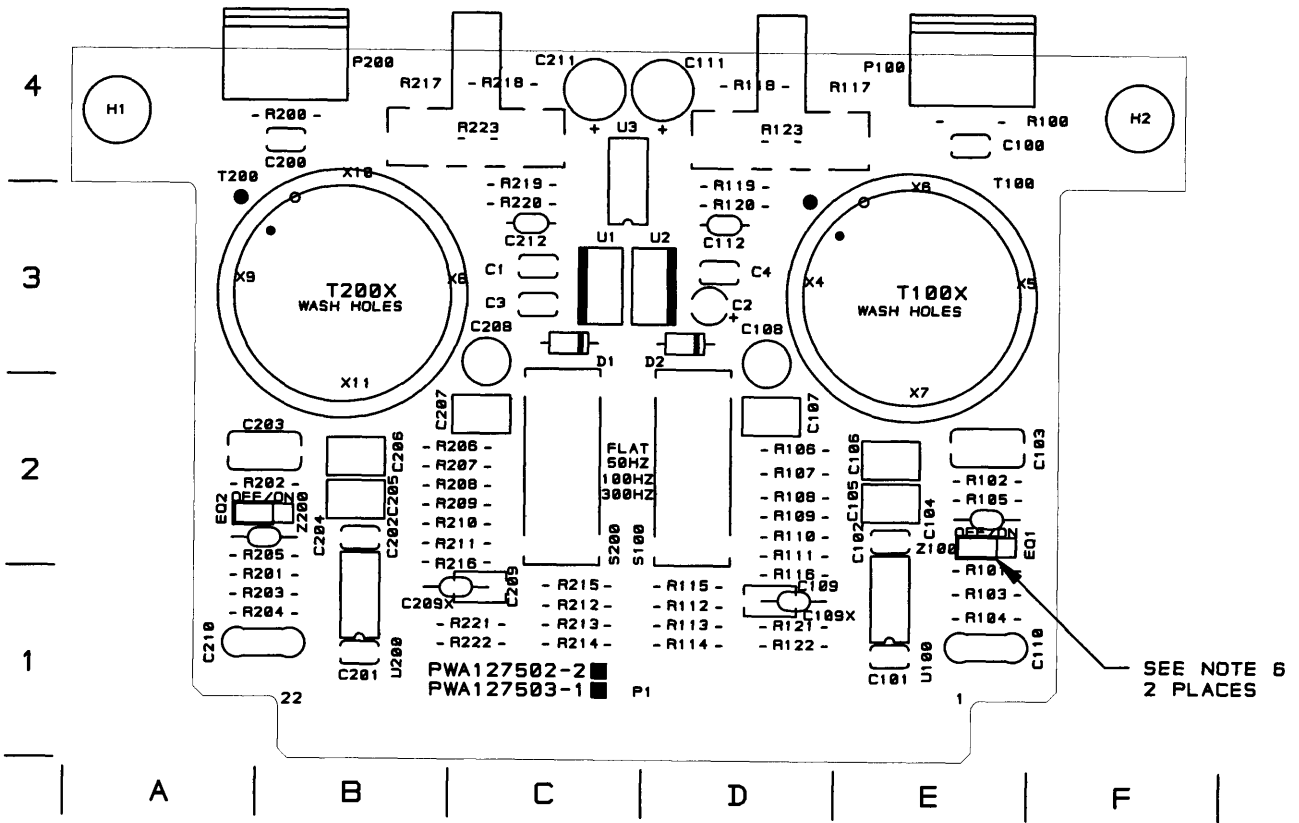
4

3

2

1

P200
R217 - R218 -
C211 C111
- R118 - R117
P100
H1
- R200 -
R223
+ U3 +
R123
- - R100
H2
C200
C100
T200
X10
- R219 -
- R119 -
X6
T100
- R220 -
- R120 -
C212
U1 U2
C112
X9
T200X
WASH HOLES
X8
C1
C4
X4
T100X
WASH HOLES
X5
C3
C2
+
C208
C108
D1 D2
X11
X7
C207
C107
C203
C206
- R206 -
FLAT
50HZ
100HZ
300HZ
- R106 -
C106
C103
- R207 -
- R107 -
- R202 -
OFF/ON
Z200
C205
- R208 -
- R108 -
C105
- R102 -
EQ2
- R209 -
- R109 -
C104
- R105 -
C204
C202
- R210 -
S200
S100
- R110 -
C102
OFF/ON
Z100
EQ1
- R205 -
- R211 -
- R111 -
- R201 -
- R216 -
- R116 -
- R101 -
- R203 -
C209
C109
- R204 -
C209X
- R215 -
- R115 -
C109X
- R103 -
- R212 -
- R112 -
- R121 -
- R104 -
C210
- R221 -
- R213 -
- R113 -
C110
- R222 -
- R214 -
- R114 -
- R122 -
U200
U100
C201
C101
SEE NOTE 6
2 PLACES
PWA127502-2
PWA127503-1
P1
22
1

A B C D E F